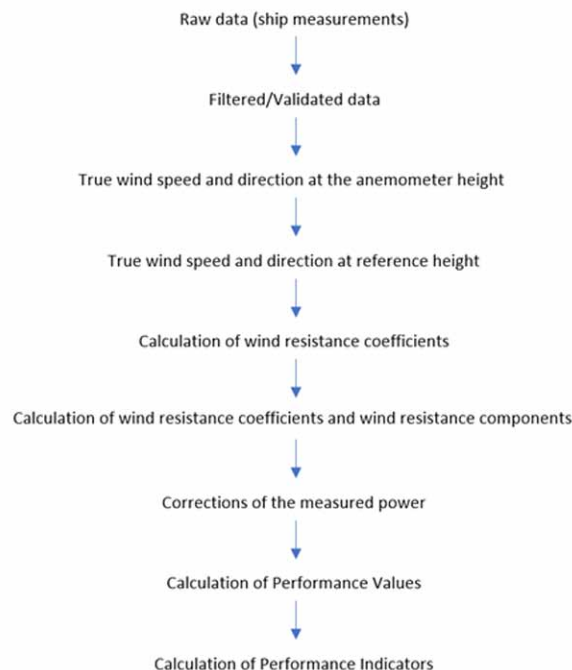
Raw data (ship measurements)

Filtered/Validated data

True wind speed and direction at the anemometer height

True wind speed and direction at reference height

Calculation of wind resistance coefficients

Calculation of wind resistance coefficients and wind resistance components

Corrections of the measured power

Calculation of Performance Values

Calculation of Performance Indicators